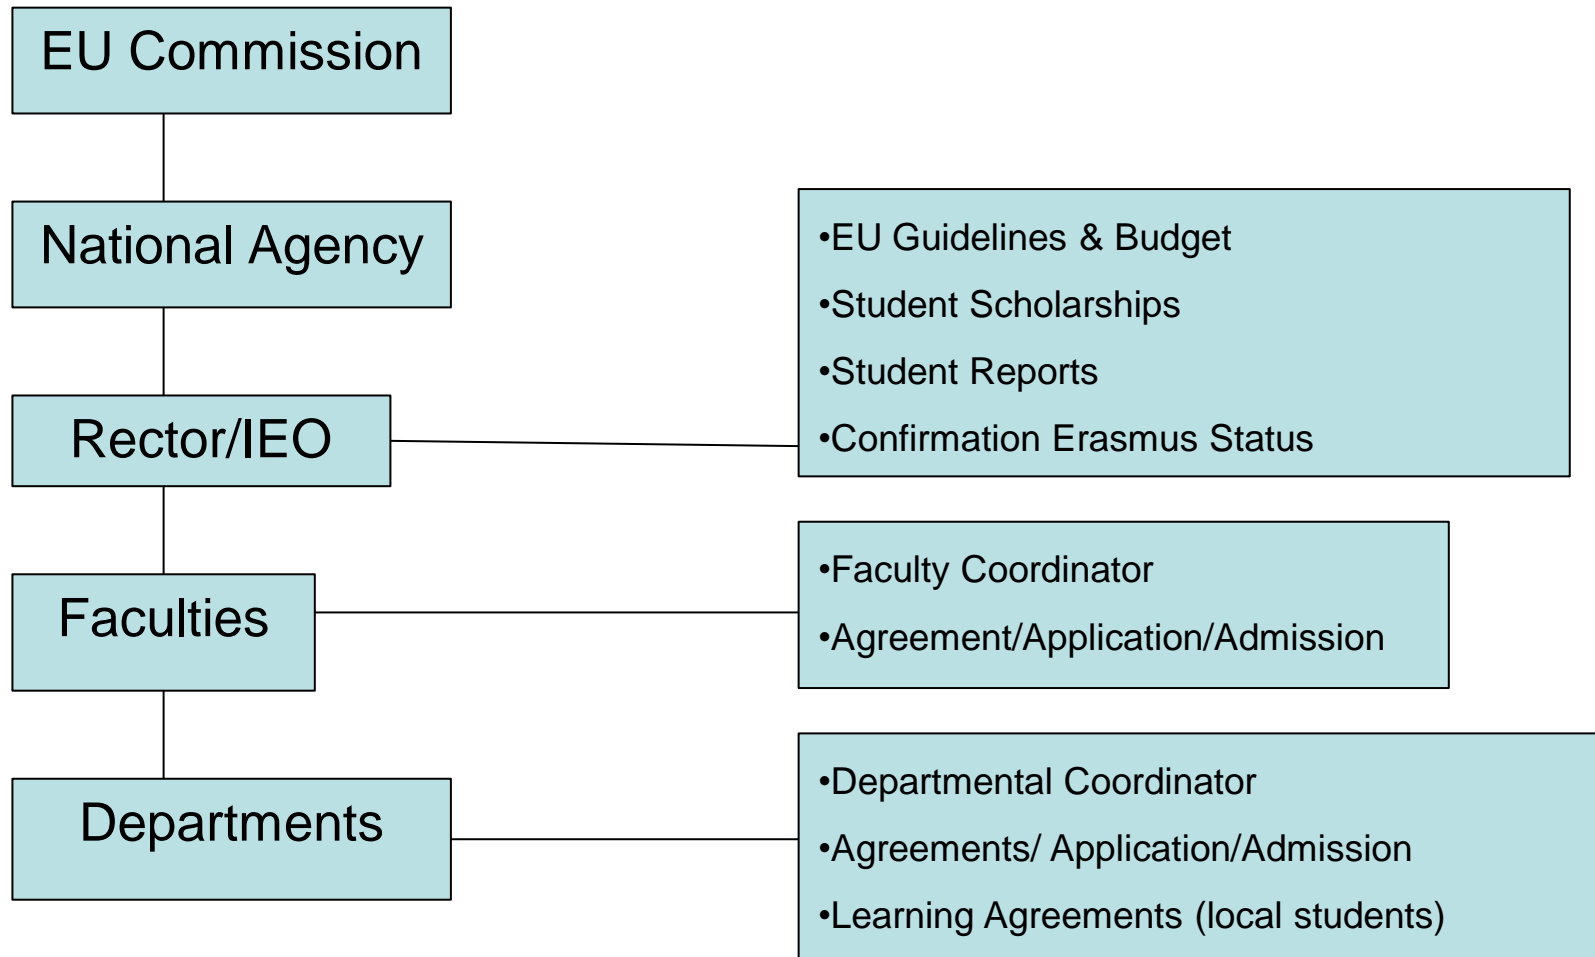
EU Commission

National Agency

Rector/IEO

Faculties

Departments

•EU Guidelines & Budget
•Student Scholarships
•Student Reports
•Confirmation Erasmus Status

•Faculty Coordinator
•Agreement/Application/Admission

•Departmental Coordinator
•Agreements/ Application/Admission
•Learning Agreements (local students)